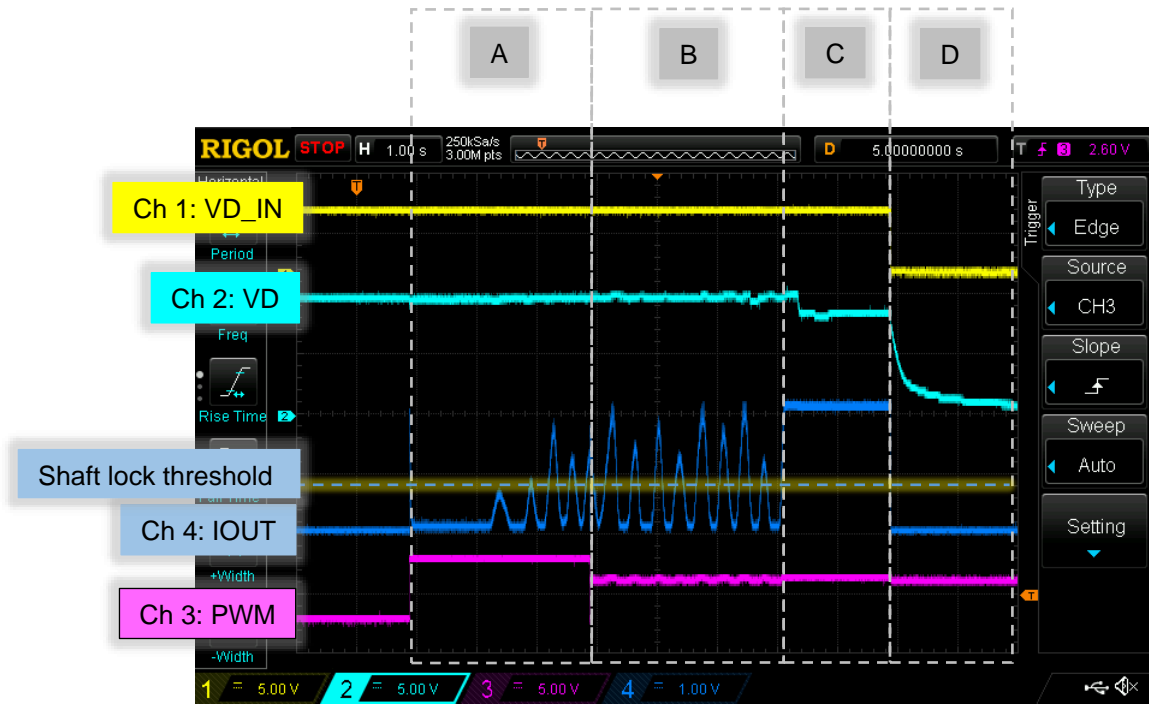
A
B
C
D

RIGOL STOP H 1.00 s 250kSa/s 3.00M pts
D 5.00000000 s
T 3 2.60 V

Horizontal
Period
Freq
Rise Time
Fall Time
+Width
-Width

Ch 1: VD_IN
Ch 2: VD
Shaft lock threshold
Ch 4: IOUT
Ch 3: PWM

Trigger
Type
Edge
Source
CH3
Slope
Sweep
Auto
Setting

1 5.00 V
2 5.00 V
3 5.00 V
4 1.00 V